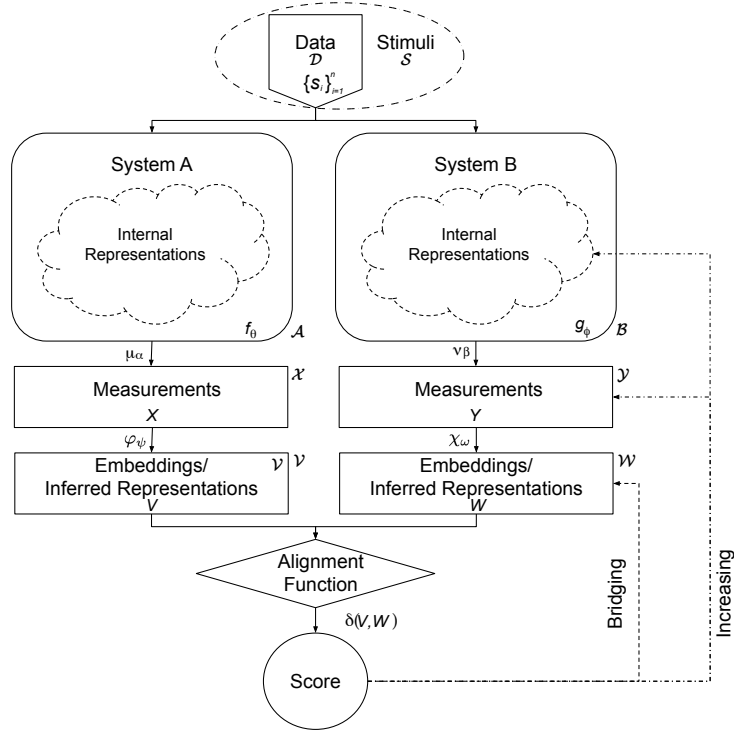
Data
$\mathcal{D}$
$\{s_i\}_{i=1}^n$
Stimuli
$\mathcal{S}$

System A

Internal Representations

$f_\theta$ $\mathcal{A}$

System B

Internal Representations

$g_\phi$ $\mathcal{B}$

$\mu_\alpha$

Measurements
$X$
$\mathcal{X}$

$\nu_\beta$

Measurements
$Y$
$\mathcal{Y}$

$\varphi_\psi$

Embeddings/ Inferred Representations
$V$
$\mathcal{V}$

$\chi_\omega$

Embeddings/ Inferred Representations
$W$
$\mathcal{W}$

Alignment Function

$\delta(V, W)$

Score

Bridging

Increasing